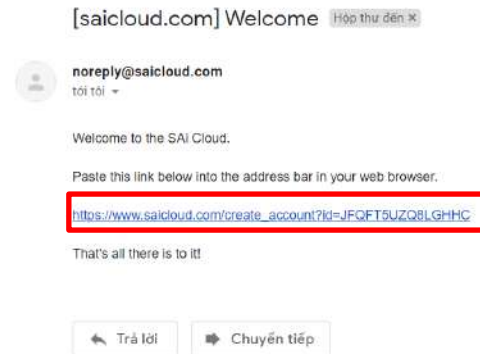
[saicloud.com] Welcome Hộp thư đến ×

noreply@saicloud.com
tới tôi

Welcome to the SAi Cloud.

Paste this link below into the address bar in your web browser.

https://www.saicloud.com/create_account?id=JFQFT5UZQ8LGHHC

That's all there is to it!

Trả lời Chuyển tiếp